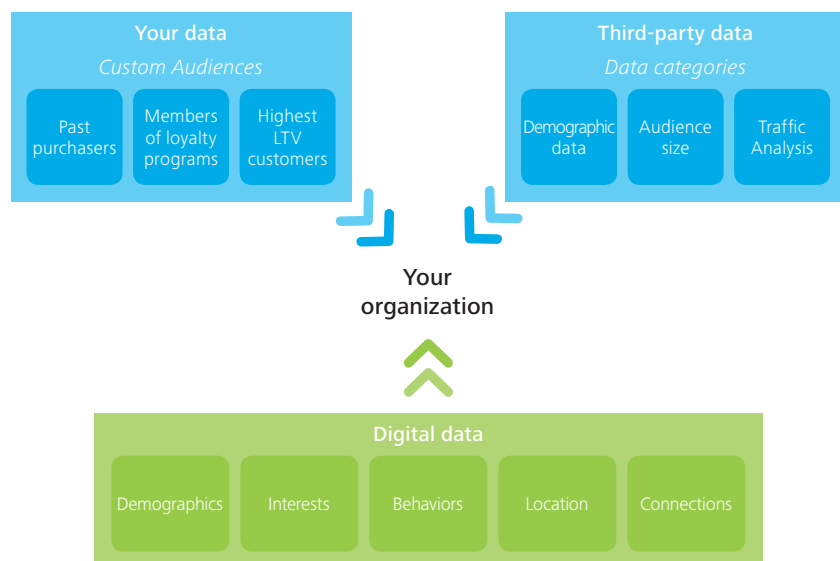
Your data
Custom Audiences
Past purchasers
Members of loyalty programs
Highest LTV customers

Third-party data
Data categories
Demographic data
Audience size
Traffic Analysis

Your organization

Digital data
Demographics
Interests
Behaviors
Location
Connections